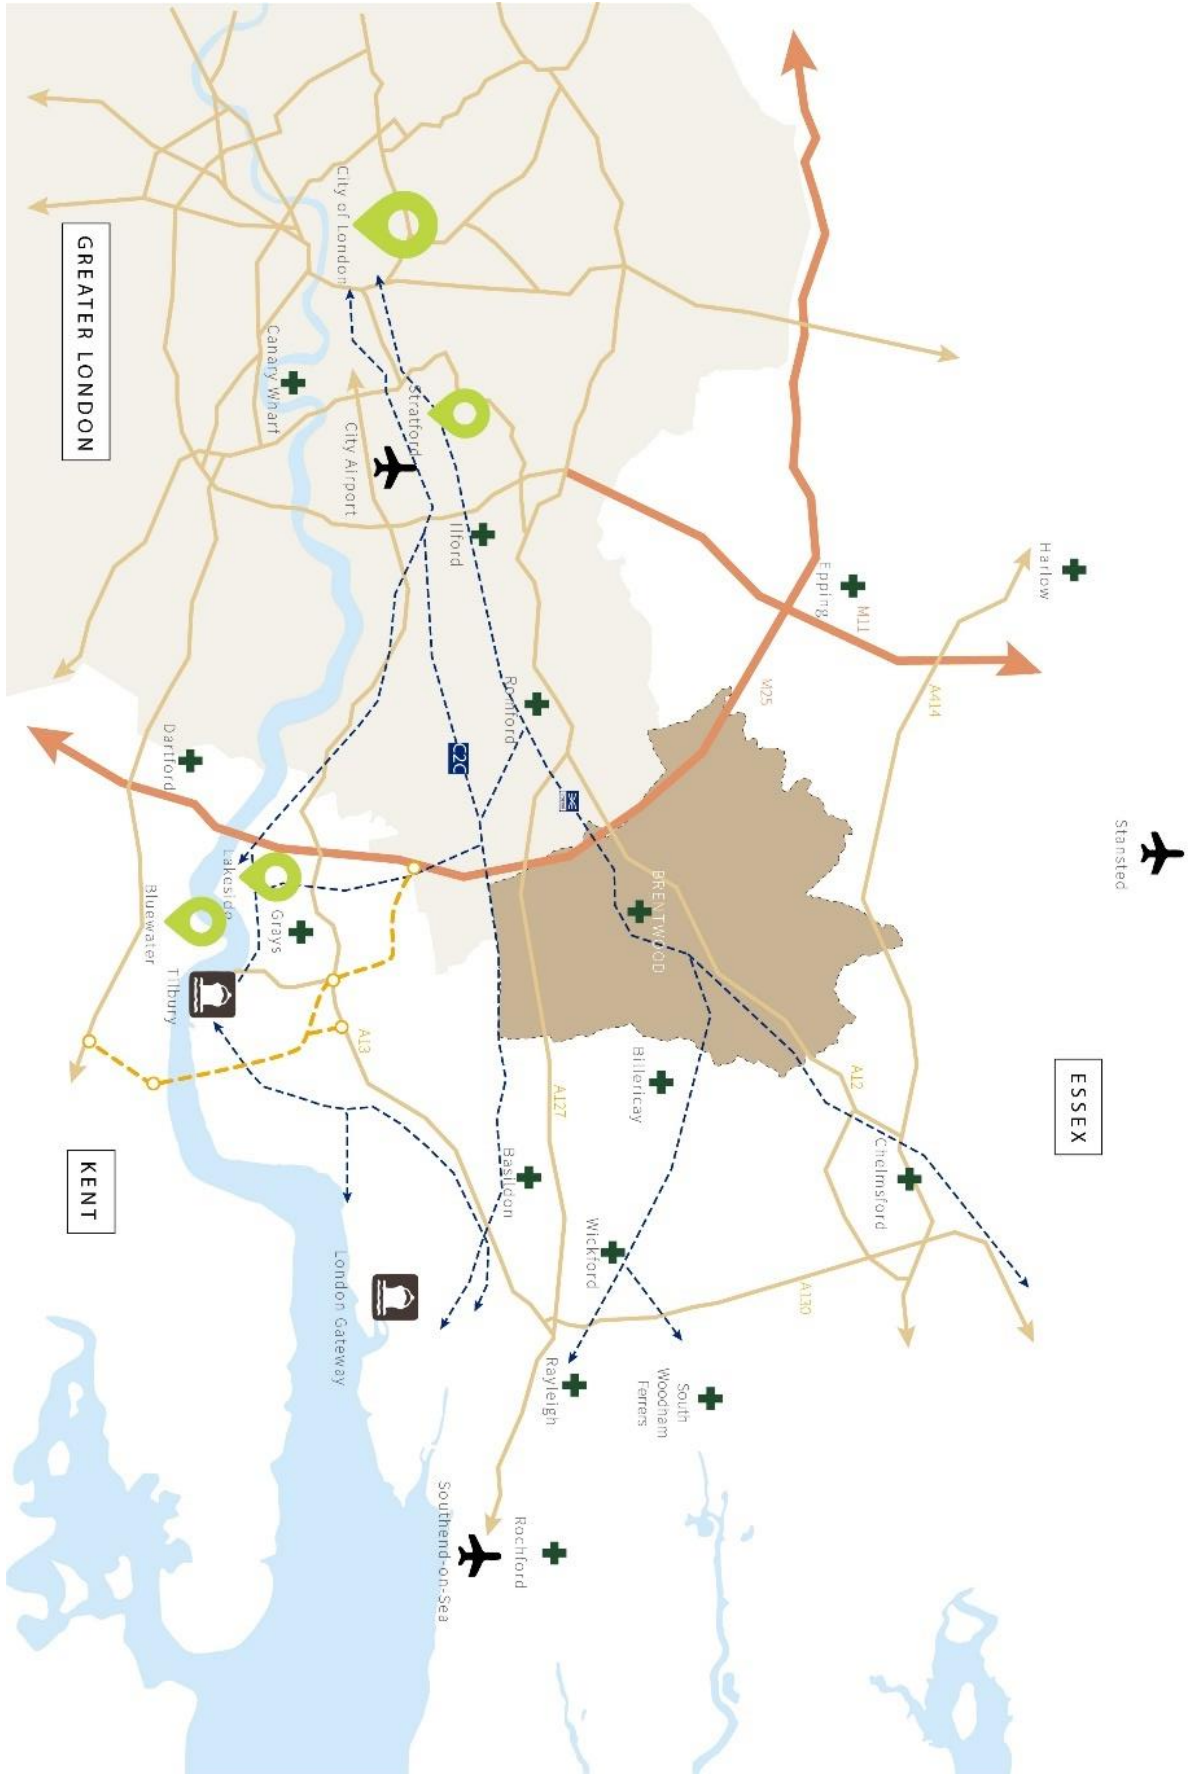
GREATER LONDON

City of London

Canary Wharf

Stratford

City Airport

Ilford

Harlow

Epping

M11

M25

A414

Romford

C2C

Dartford

Stansted

BRENTWOOD

Lakeside

Grays

Bluewater

Tilbury

A13

Billericay

A127

A12

ESSEX

Chelmsford

Basildon

KENT

Wickford

A130

London Gateway

Rayleigh

South Woodham Ferrers

Rochford

Southend-on-Sea